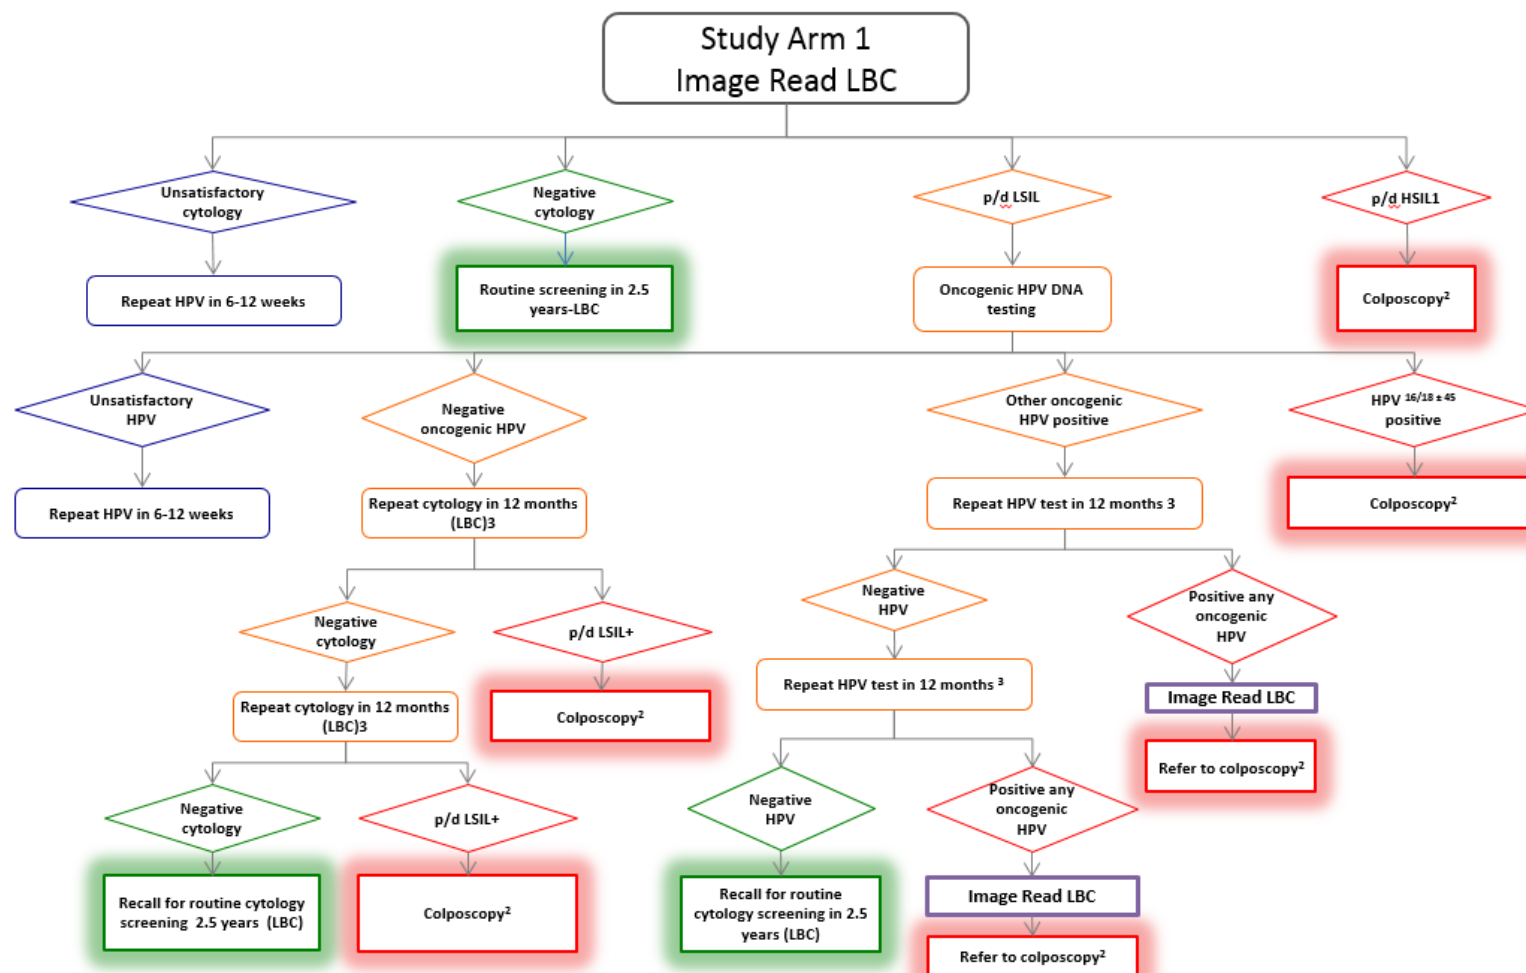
Study Arm 1
Image Read LBC

Unsatisfactory cytology

Repeat HPV in 6-12 weeks

Negative cytology

Routine screening in 2.5 years-LBC

p/d LSIL

Oncogenic HPV DNA testing

p/d HSIL1

Colposcopy$^2$

Unsatisfactory HPV

Repeat HPV in 6-12 weeks

Negative oncogenic HPV

Repeat cytology in 12 months (LBC)3

Other oncogenic HPV positive

Repeat HPV test in 12 months 3

HPV $^{16/18 \pm 45}$ positive

Colposcopy$^2$

Negative cytology

Repeat cytology in 12 months (LBC)3

p/d LSIL+

Colposcopy$^2$

Negative HPV

Repeat HPV test in 12 months $^3$

Positive any oncogenic HPV

Image Read LBC

Refer to colposcopy$^2$

Negative cytology

Recall for routine cytology screening 2.5 years (LBC)

p/d LSIL+

Colposcopy$^2$

Negative HPV

Recall for routine cytology screening in 2.5 years (LBC)

Positive any oncogenic HPV

Image Read LBC

Refer to colposcopy$^2$